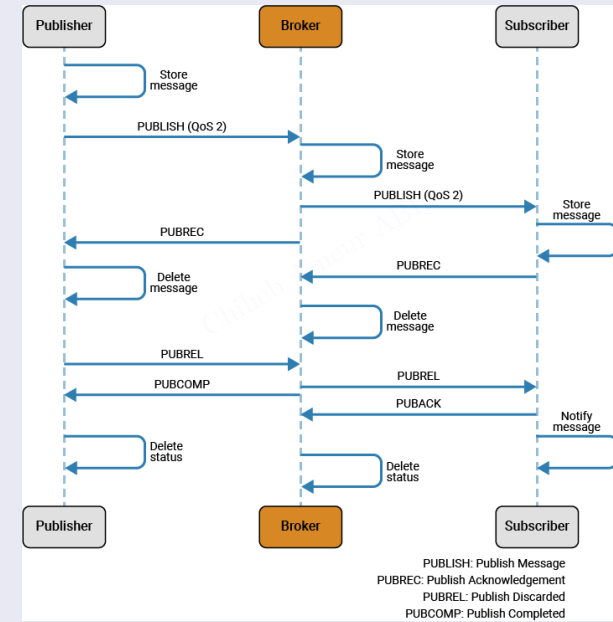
Publisher

Broker

Subscriber

Store message

PUBLISH (QoS 2)

Store message

PUBLISH (QoS 2)

Store message

PUBREC

PUBREC

Delete message

Delete message

PUBREL

PUBCOMP

PUBREL

PUBACK

Notify message

Delete status

Delete status

Publisher

Broker

Subscriber

PUBLISH: Publish Message
PUBREC: Publish Acknowledgement
PUBREL: Publish Discarded
PUBCOMP: Publish Completed